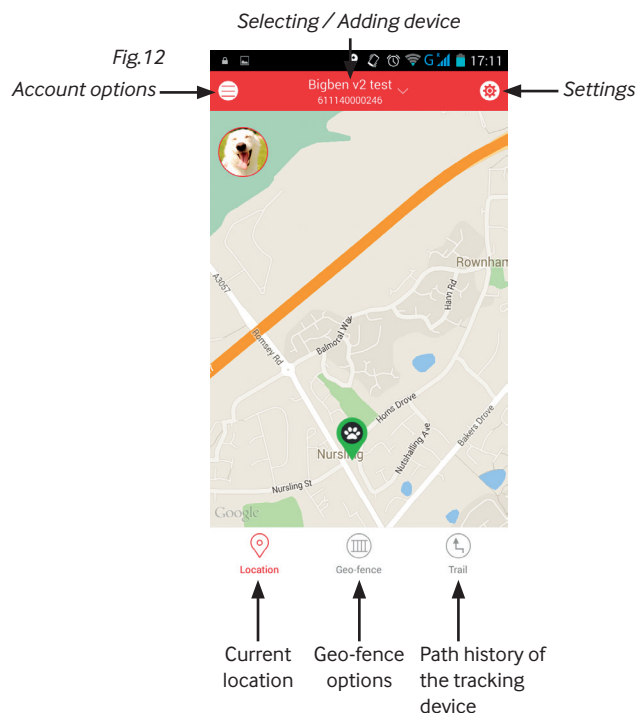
Selecting / Adding device

Fig.12

Account options

Settings

17:11

Bigben v2 test
611140000246

Rownham

A3057

Ramsey Rd

Balmoral Way

Ham Rd

Horns Drove

Nutshalling Ave

Bakers Drove

Nursling

Nursling St

Google

Location

Geo-fence

Trail

Current location

Geo-fence options

Path history of the tracking device